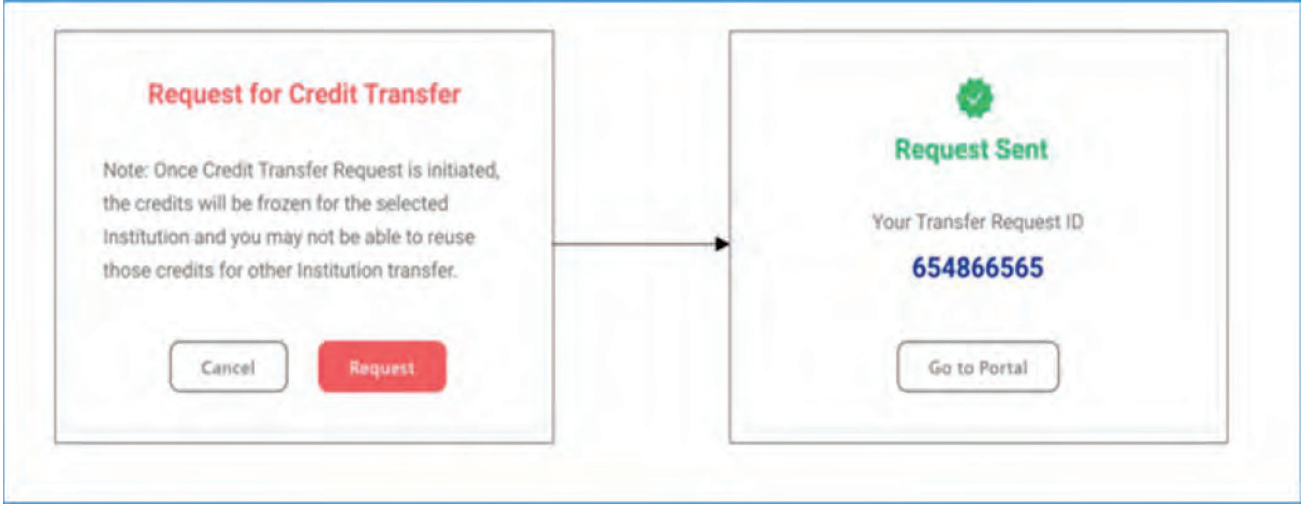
Request for Credit Transfer

Note: Once Credit Transfer Request is initiated, the credits will be frozen for the selected Institution and you may not be able to reuse those credits for other Institution transfer.

Cancel

Request

Request Sent

Your Transfer Request ID

654866565

Go to Portal